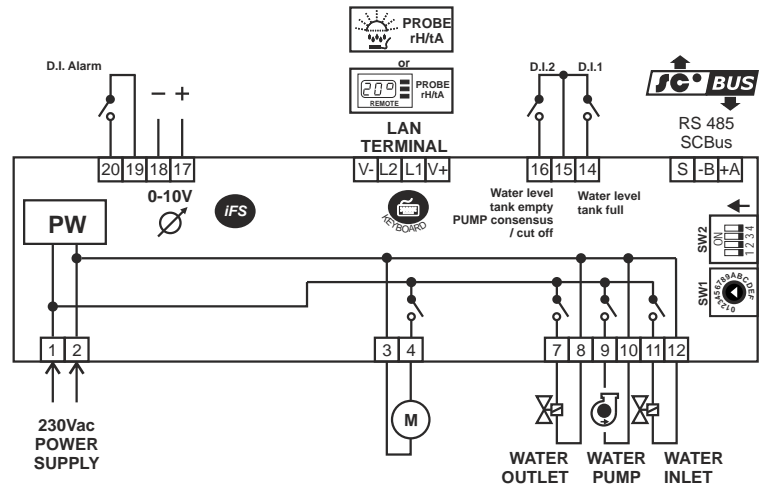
PROBE rH/tA

or

209 PROBE rH/tA REMOTE

LAN TERMINAL

D.I. Alarm

− +

20 19 18 17

0-10V

iFS

PW

V- L2 L1 V+

KEYBOARD

D.I.2 D.I.1

16 15 14

Water level tank empty PUMP consensus / cut off

Water level tank full

SC BUS

RS 485 SCBus

S -B +A

SW2

ON 1 2 3 4

SW1

0123456789ABCDEF

1 2

230Vac POWER SUPPLY

3 4

M

7 8 9 10 11 12

WATER OUTLET

WATER PUMP

WATER INLET